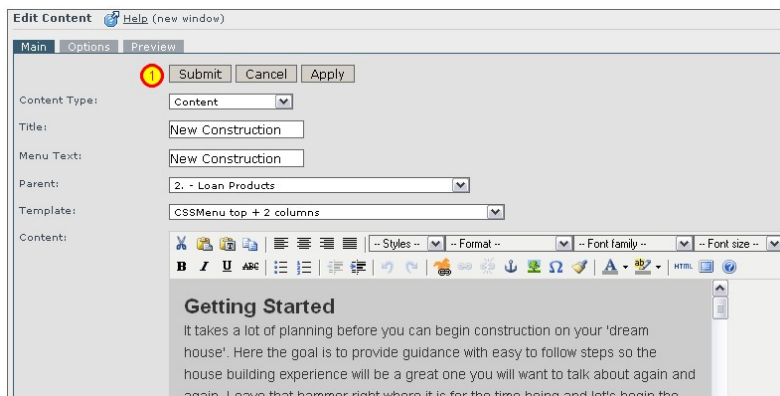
Edit Content Help (new window)

Main Options Preview

1 Submit Cancel Apply

Content Type: Content

Title: New Construction

Menu Text: New Construction

Parent: 2. - Loan Products

Template: CSSMenu top + 2 columns

Content:

-- Styles -- -- Format -- -- Font family -- -- Font size --

B I U ABC HTML

Getting Started

It takes a lot of planning before you can begin construction on your 'dream house'. Here the goal is to provide guidance with easy to follow steps so the house building experience will be a great one you will want to talk about again and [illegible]